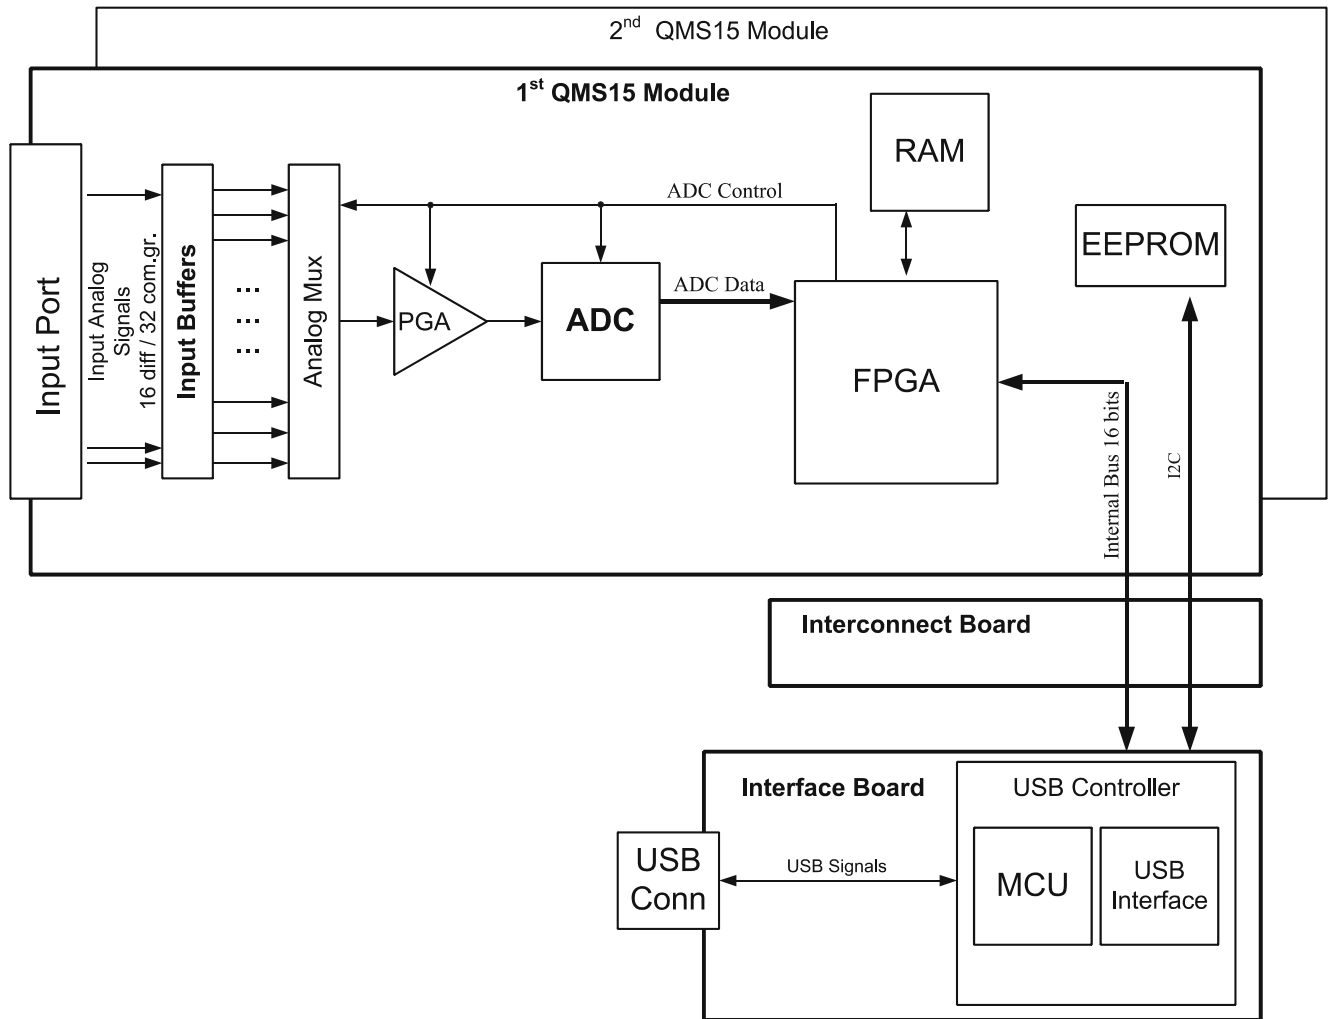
2$^{nd}$ QMS15 Module

1$^{st}$ QMS15 Module

RAM

ADC Control

EEPROM

Input Port

Input Analog Signals 16 diff / 32 com.gr.

Input Buffers

...
...
...

Analog Mux

PGA

ADC

ADC Data

FPGA

Internal Bus 16 bits

I2C

Interconnect Board

Interface Board

USB Controller

USB Conn

USB Signals

MCU

USB Interface